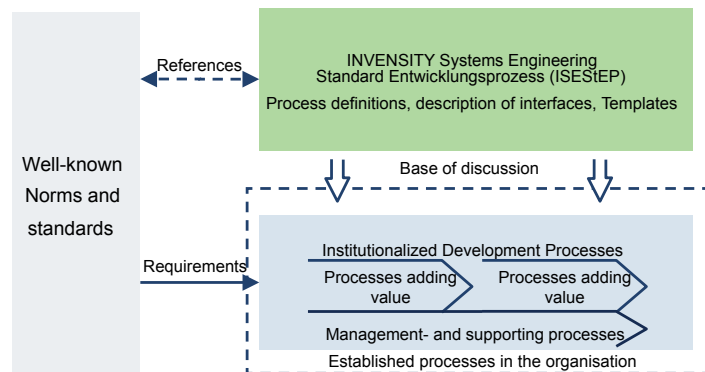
Well-known Norms and standards

References

INVENSITY Systems Engineering Standard Entwicklungsprozess (ISEStEP)

Process definitions, description of interfaces, Templates

Base of discussion

Requirements

Institutionalized Development Processes

Processes adding value

Processes adding value

Management- and supporting processes

Established processes in the organisation